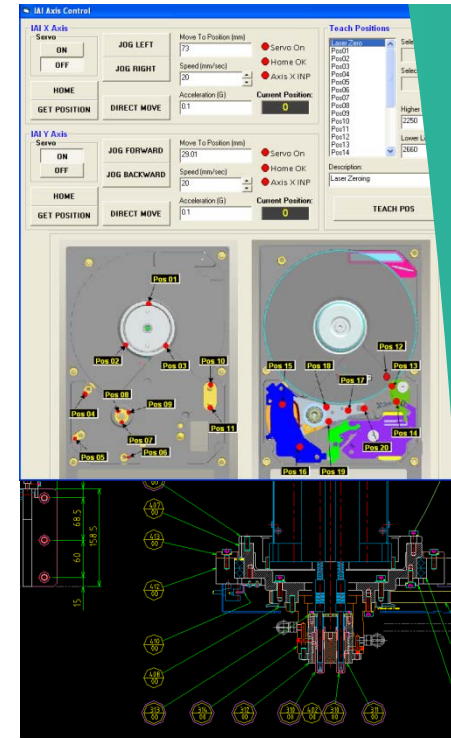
IAI Axis Control

IAI X Axis
Servo
ON
OFF
JOG LEFT
JOG RIGHT
HOME
GET POSITION
DIRECT MOVE
Move To Position (mm)
73
Speed (mm/sec)
20
Acceleration (G)
0.1
Servo On
Home OK
Axis X INP
Current Position:
0

IAI Y Axis
Servo
ON
OFF
JOG FORWARD
JOG BACKWARD
HOME
GET POSITION
DIRECT MOVE
Move To Position (mm)
29.01
Speed (mm/sec)
20
Acceleration (G)
0.1
Servo On
Home OK
Axis X INP
Current Position:
0

Teach Positions
Laser Zero
Pos01
Pos02
Pos03
Pos04
Pos05
Pos06
Pos07
Pos08
Pos09
Pos10
Pos11
Pos12
Pos13
Pos14
Sele
Selec
Higher
2250
Lower L
2660
Description:
Laser Zeroing
TEACH POS

Pos 01
Pos 02
Pos 03
Pos 10
Pos 08
Pos 09
Pos 04
Pos 11
Pos 07
Pos 05
Pos 06
Pos 12
Pos 15
Pos 18
Pos 17
Pos 13
Pos 14
Pos 20
Pos 16
Pos 19

68.5
158.5
60
15